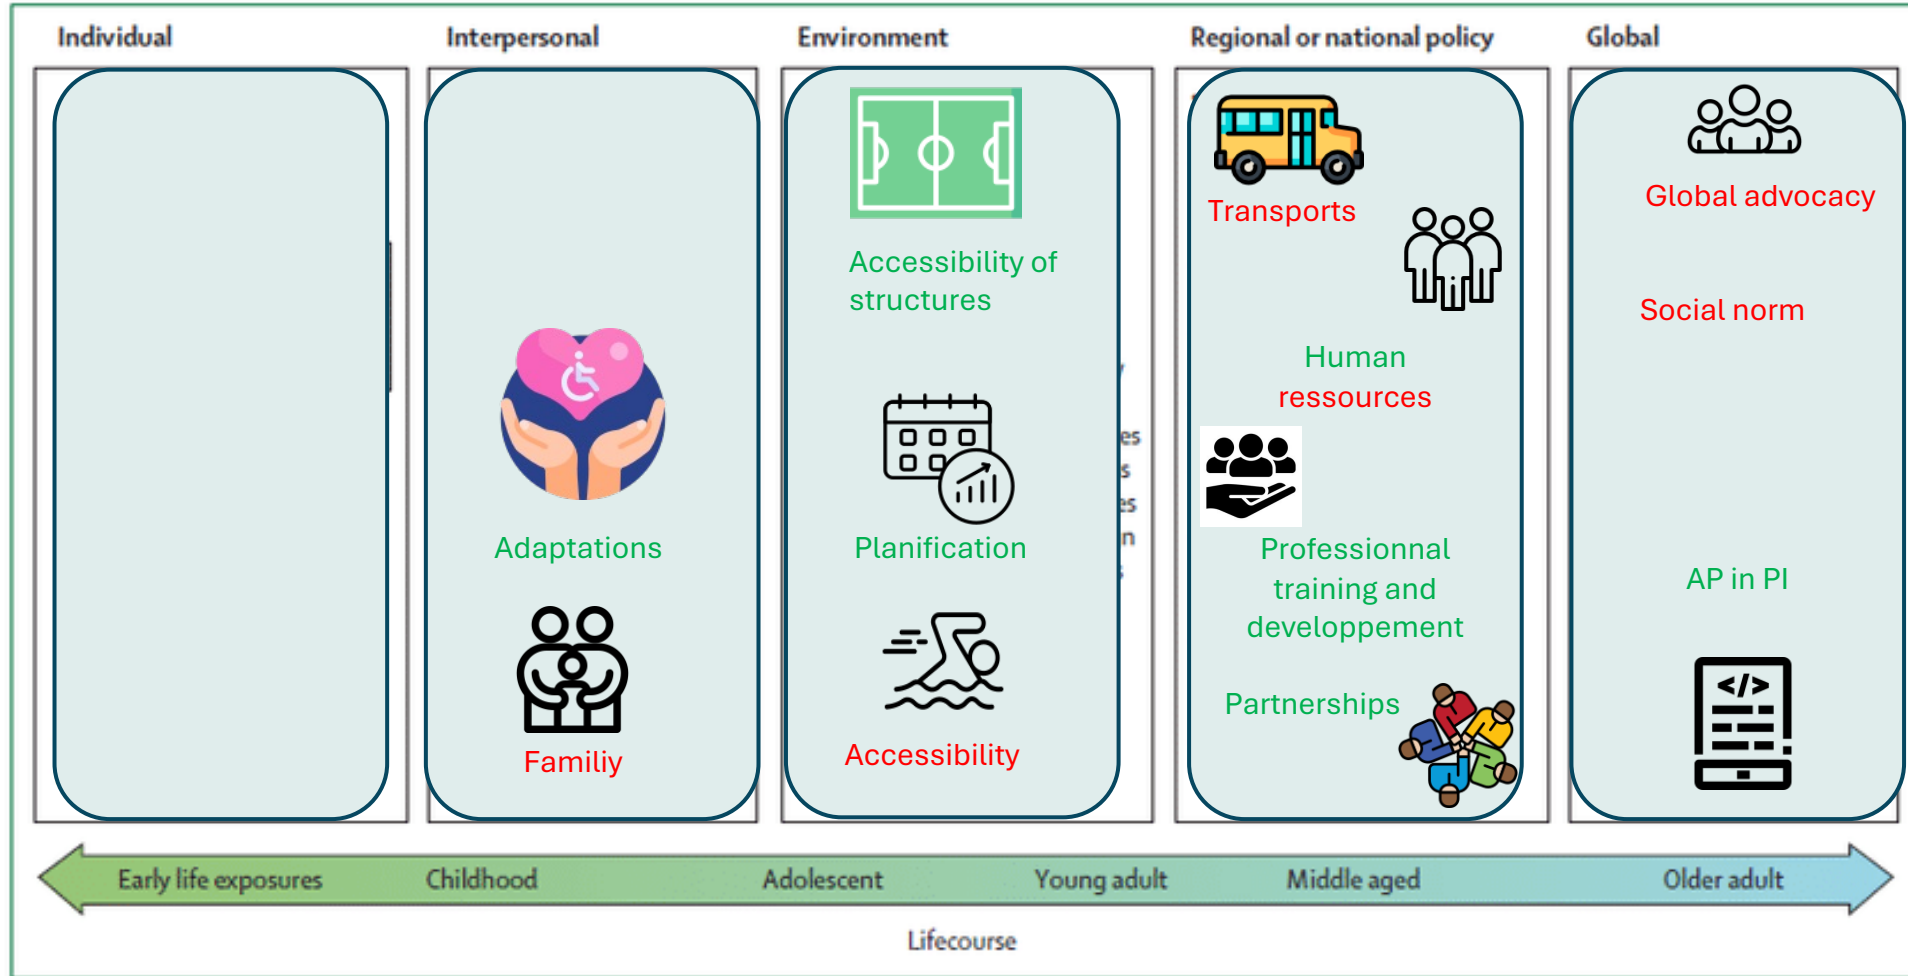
Individual

Interpersonal

Adaptations

Familiy

Environment

Accessibility of structures

Planification

Accessibility

Regional or national policy

Transports

Human ressources

Professionnal training and developpement

Partnerships

Global

Global advocacy

Social norm

AP in PI

Early life exposures Childhood Adolescent Young adult Middle aged Older adult

Lifecourse